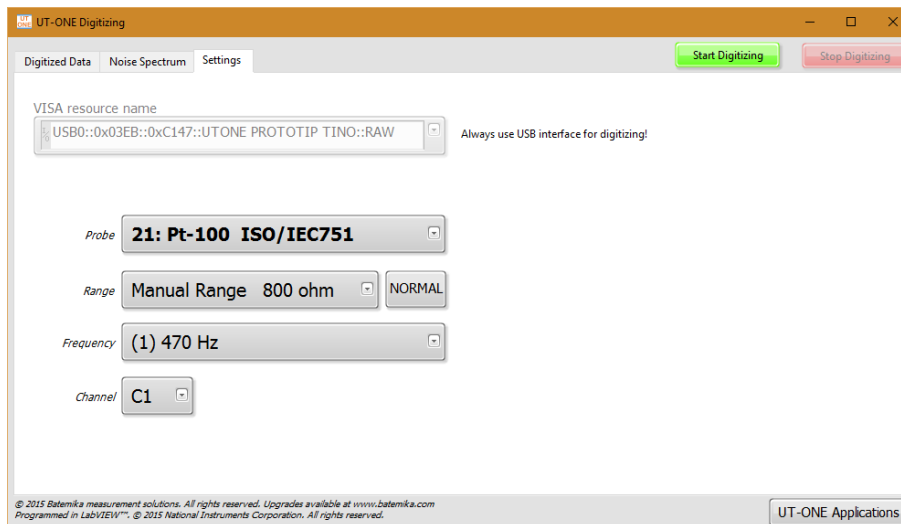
UT-ONE Digitizing

Digitized Data | Noise Spectrum | Settings

Start Digitizing | Stop Digitizing

VISA resource name

USB0::0x03EB::0xC147::UTONE PROTOTIP TINO::RAW

Always use USB interface for digitizing!

Probe 21: Pt-100 ISO/IEC751

Range Manual Range 800 ohm NORMAL

Frequency (1) 470 Hz

Channel C1

© 2015 Batemika measurement solutions. All rights reserved. Upgrades available at www.batemika.com
Programmed in LabVIEW™. © 2015 National Instruments Corporation. All rights reserved.

UT-ONE Applications